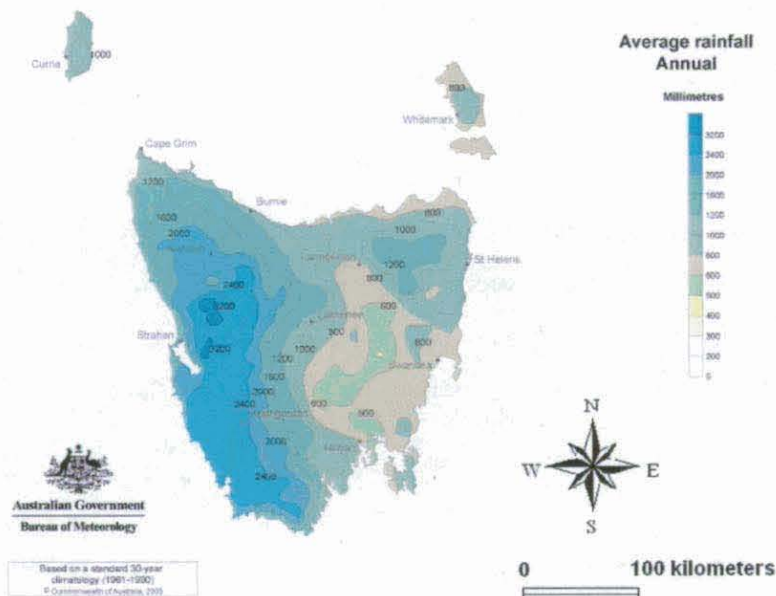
Average rainfall
Annual

Millimetres

3200
2400
2000
1600
1200
1000
800
600
500
400
300
200
0

Currie
1000

Whitemark
800

Cape Grim
Burnie
3200
1600
2000
2400
3200
2000
Strahan
1000
Launceston
800
1200
St Helens
800
600
800
800
1200
1000
2000
2400
600
800
3000
2400
Hobart

N
W
E
S

Australian Government
Bureau of Meteorology

Based on a standard 30-year climatology (1961-1990)
© Commonwealth of Australia, 2005

0
100 kilometers